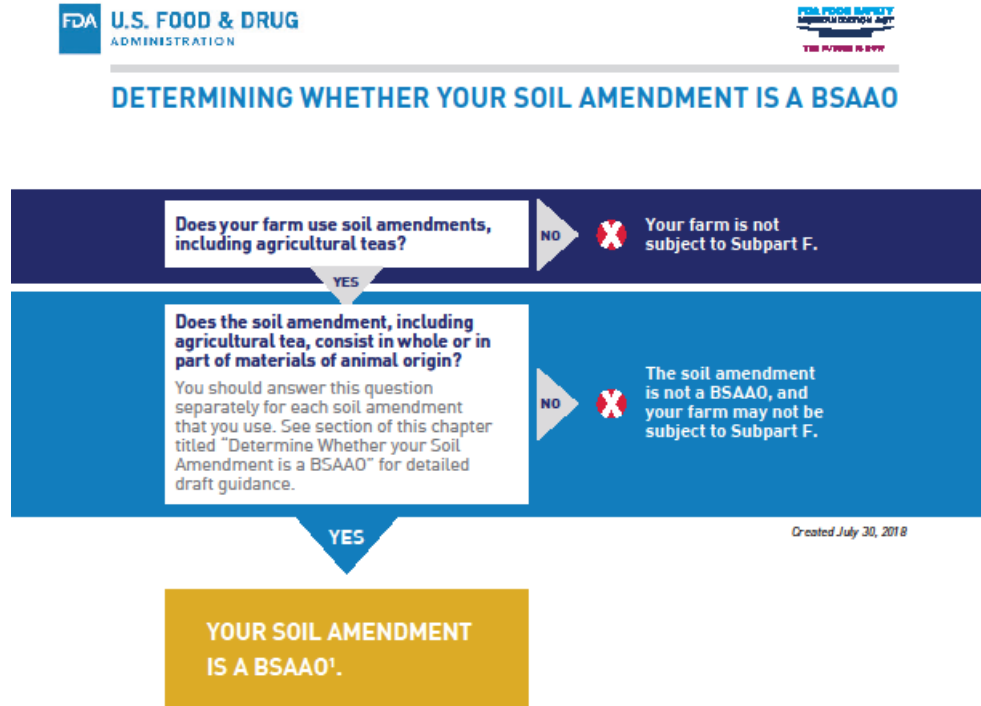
FDA U.S. FOOD & DRUG ADMINISTRATION

FDA FOOD SAFETY MODERNIZATION ACT
THE FUTURE IS NOW

DETERMINING WHETHER YOUR SOIL AMENDMENT IS A BSAAO

Does your farm use soil amendments, including agricultural teas?

NO

Your farm is not subject to Subpart F.

YES

Does the soil amendment, including agricultural tea, consist in whole or in part of materials of animal origin?

You should answer this question separately for each soil amendment that you use. See section of this chapter titled "Determine Whether your Soil Amendment is a BSAAO" for detailed draft guidance.

NO

The soil amendment is not a BSAAO, and your farm may not be subject to Subpart F.

YES

Created July 30, 2018

YOUR SOIL AMENDMENT IS A BSAAO$^1$.